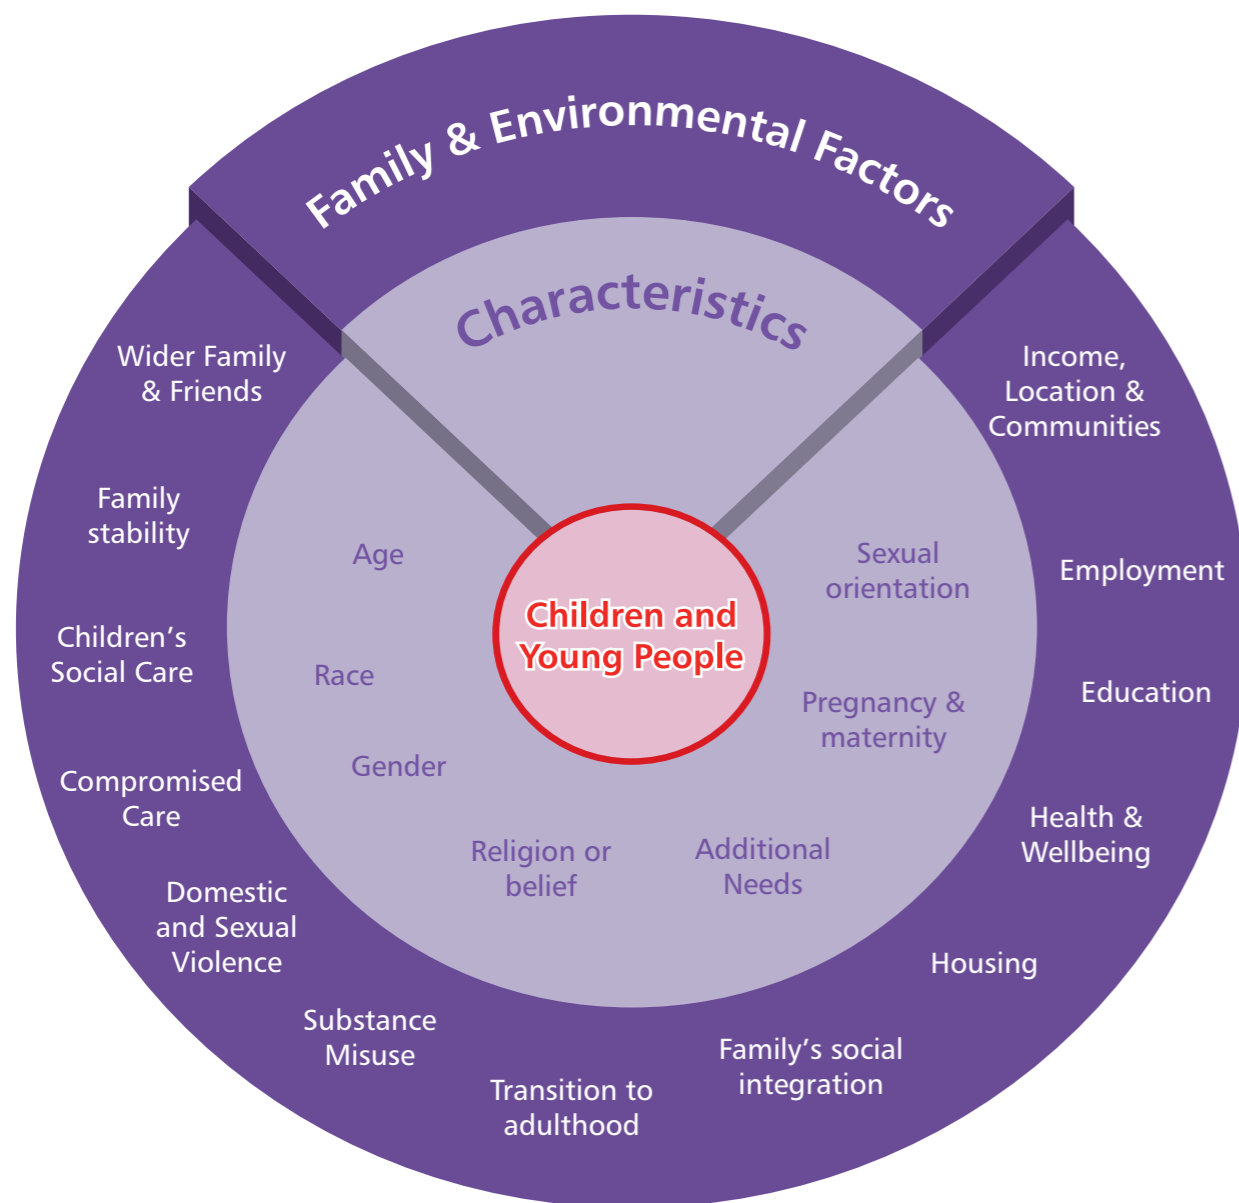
Family & Environmental Factors

Characteristics

Children and Young People

Age

Race

Gender

Religion or belief

Additional Needs

Pregnancy & maternity

Sexual orientation

Wider Family & Friends

Family stability

Children's Social Care

Compromised Care

Domestic and Sexual Violence

Substance Misuse

Transition to adulthood

Family's social integration

Housing

Health & Wellbeing

Education

Employment

Income, Location & Communities